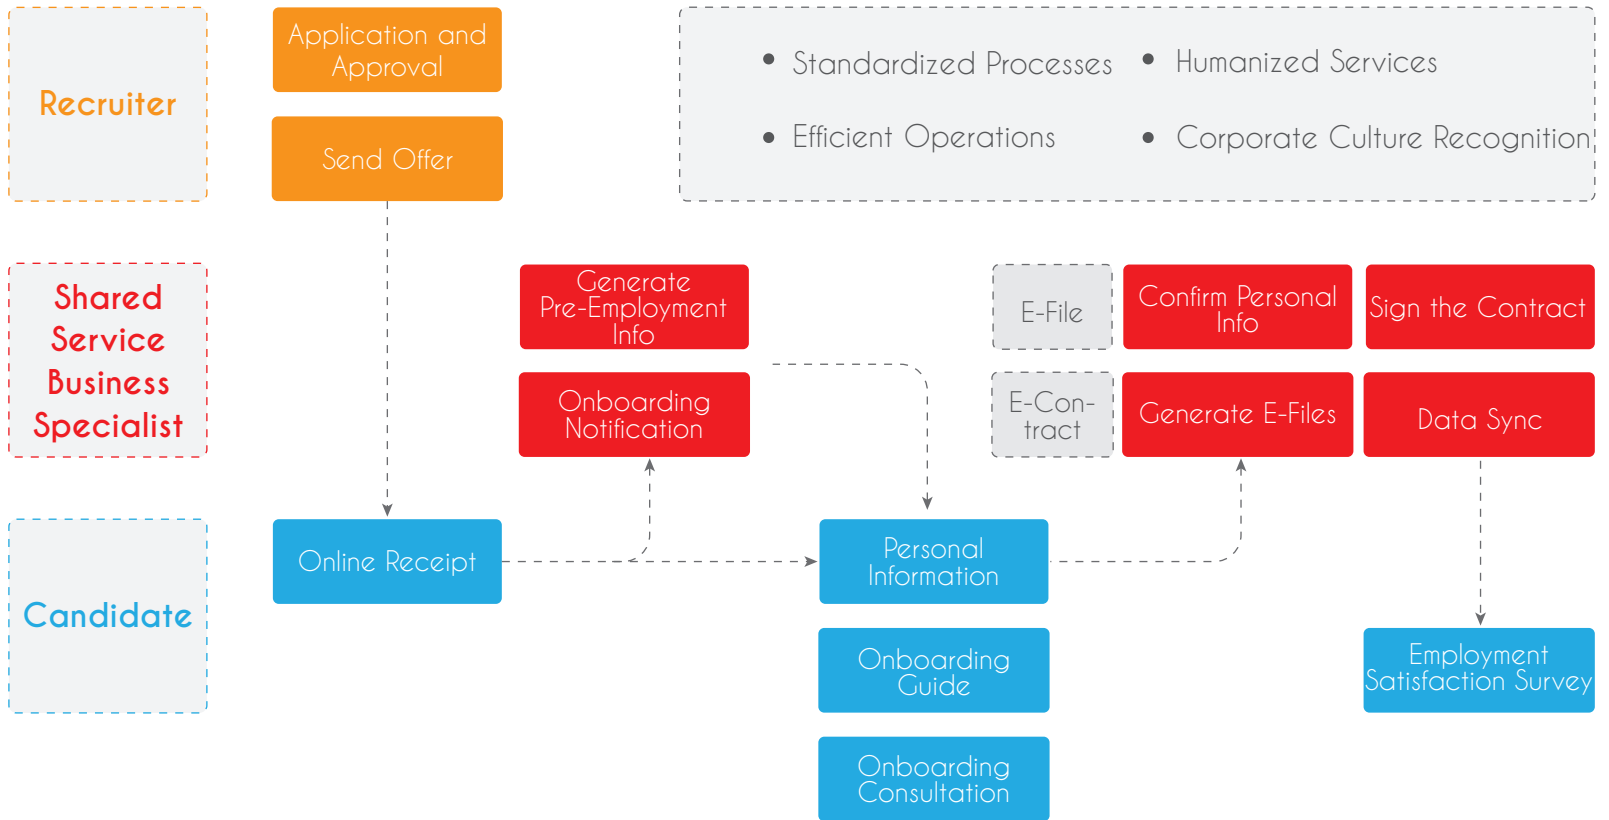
Recruiter

Application and Approval

Send Offer

- Standardized Processes
- Humanized Services
- Efficient Operations
- Corporate Culture Recognition

Shared Service Business Specialist

Generate Pre-Employment Info

Onboarding Notification

E-File

Confirm Personal Info

Sign the Contract

E-Contract

Generate E-Files

Data Sync

Candidate

Online Receipt

Personal Information

Onboarding Guide

Onboarding Consultation

Employment Satisfaction Survey